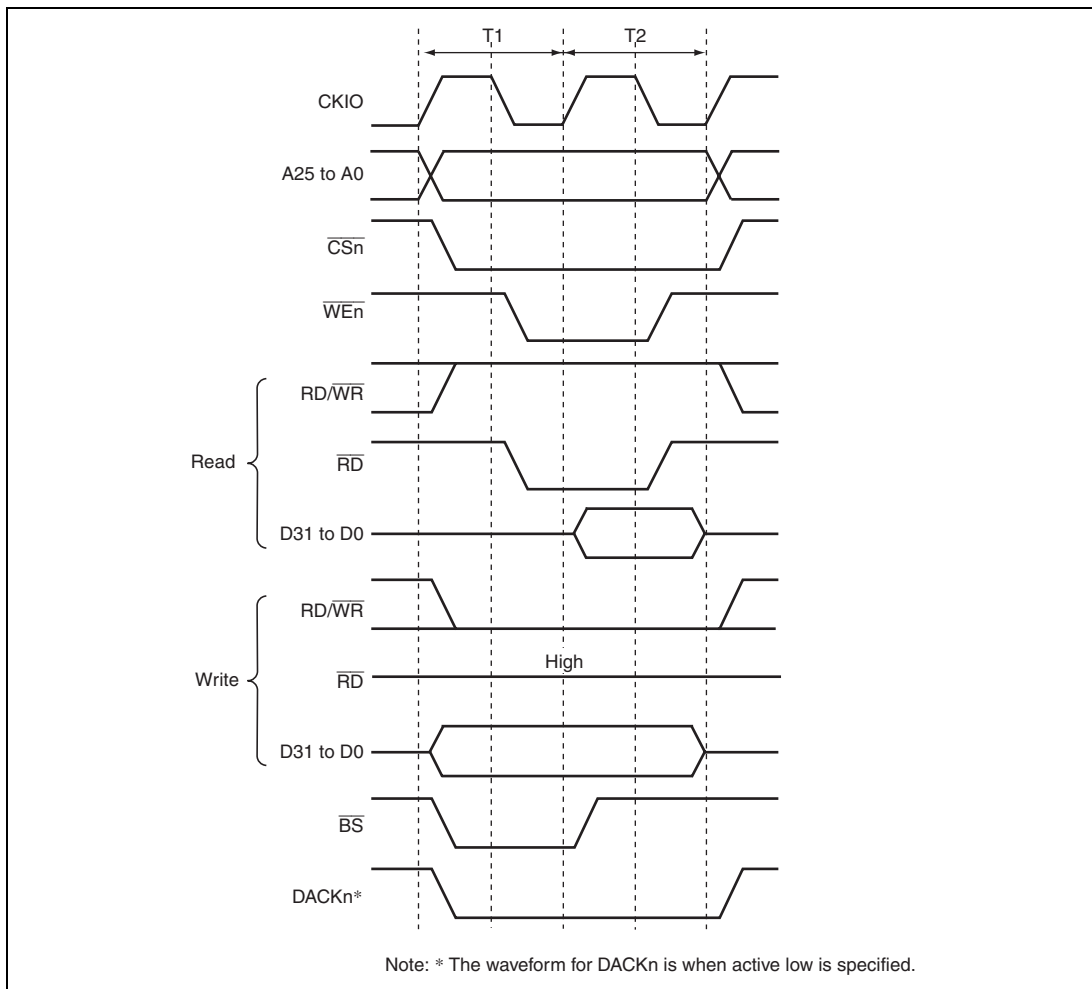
T1

T2

CKIO

A25 to A0

$\overline{CSn}$

$\overline{WEn}$

Read

RD/$\overline{WR}$

$\overline{RD}$

D31 to D0

Write

RD/$\overline{WR}$

High

$\overline{RD}$

D31 to D0

$\overline{BS}$

DACKn*

Note: * The waveform for DACKn is when active low is specified.